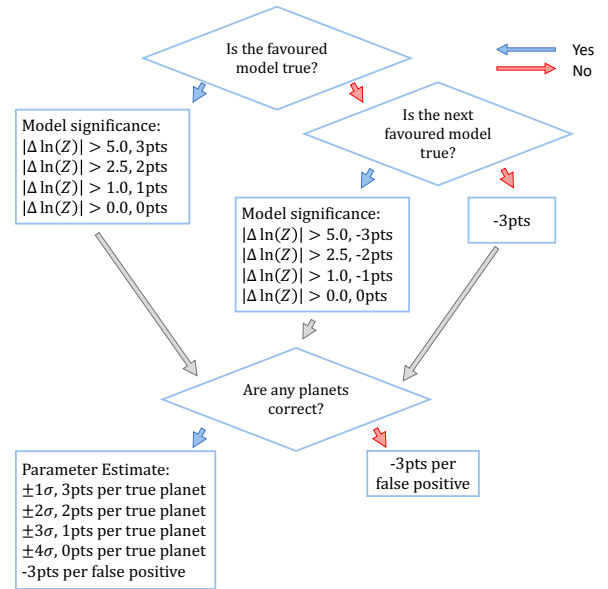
Is the favoured model true?

Yes
No

Model significance:
$|\Delta \ln(Z)| > 5.0$, 3pts
$|\Delta \ln(Z)| > 2.5$, 2pts
$|\Delta \ln(Z)| > 1.0$, 1pts
$|\Delta \ln(Z)| > 0.0$, 0pts

Is the next favoured model true?

Model significance:
$|\Delta \ln(Z)| > 5.0$, -3pts
$|\Delta \ln(Z)| > 2.5$, -2pts
$|\Delta \ln(Z)| > 1.0$, -1pts
$|\Delta \ln(Z)| > 0.0$, 0pts

-3pts

Are any planets correct?

Parameter Estimate:
$\pm 1\sigma$, 3pts per true planet
$\pm 2\sigma$, 2pts per true planet
$\pm 3\sigma$, 1pts per true planet
$\pm 4\sigma$, 0pts per true planet
-3pts per false positive

-3pts per false positive